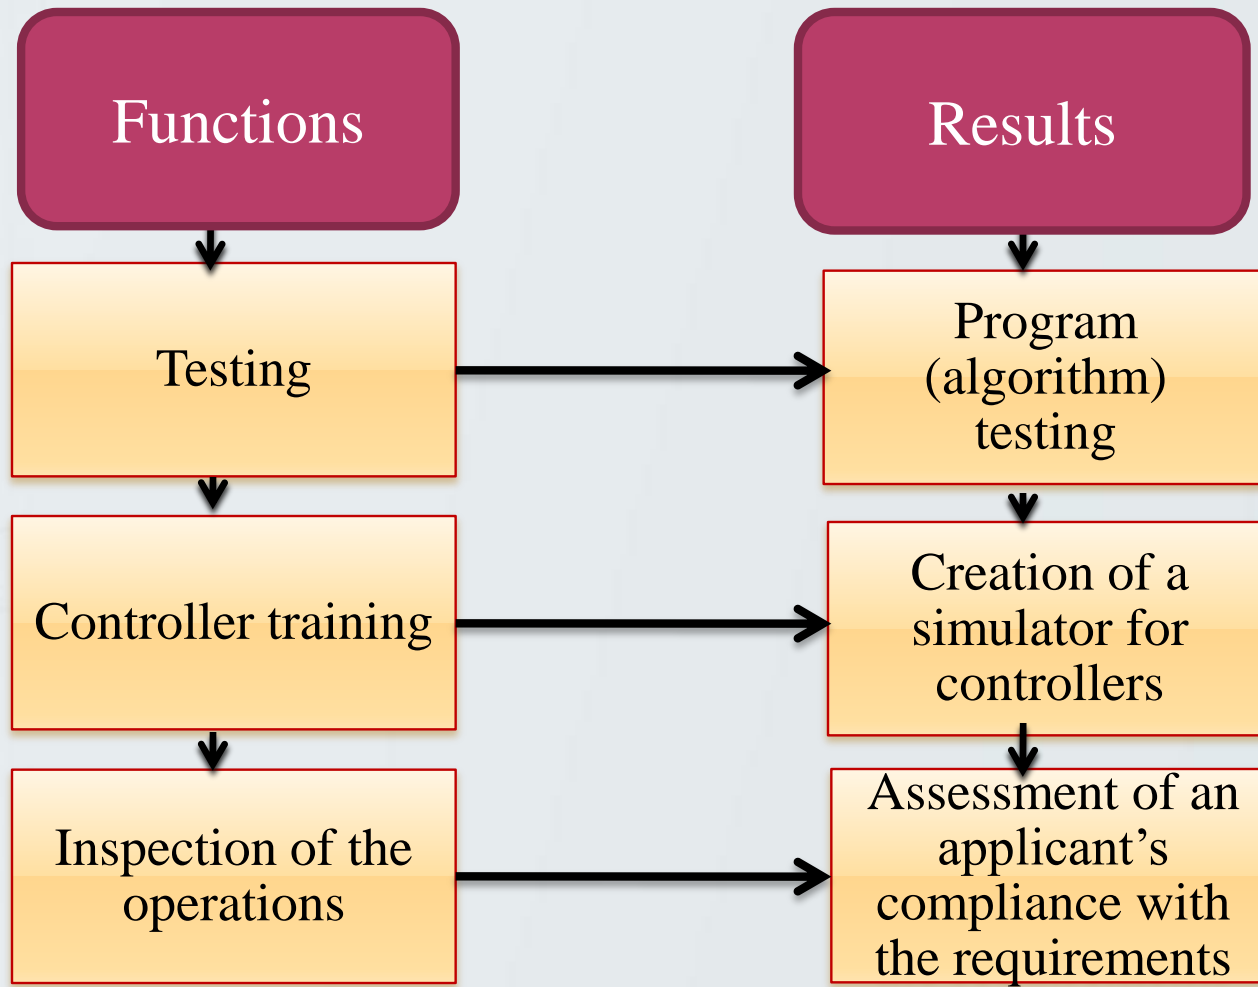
Functions

Results

Testing

Program (algorithm) testing

Controller training

Creation of a simulator for controllers

Inspection of the operations

Assessment of an applicant’s compliance with the requirements